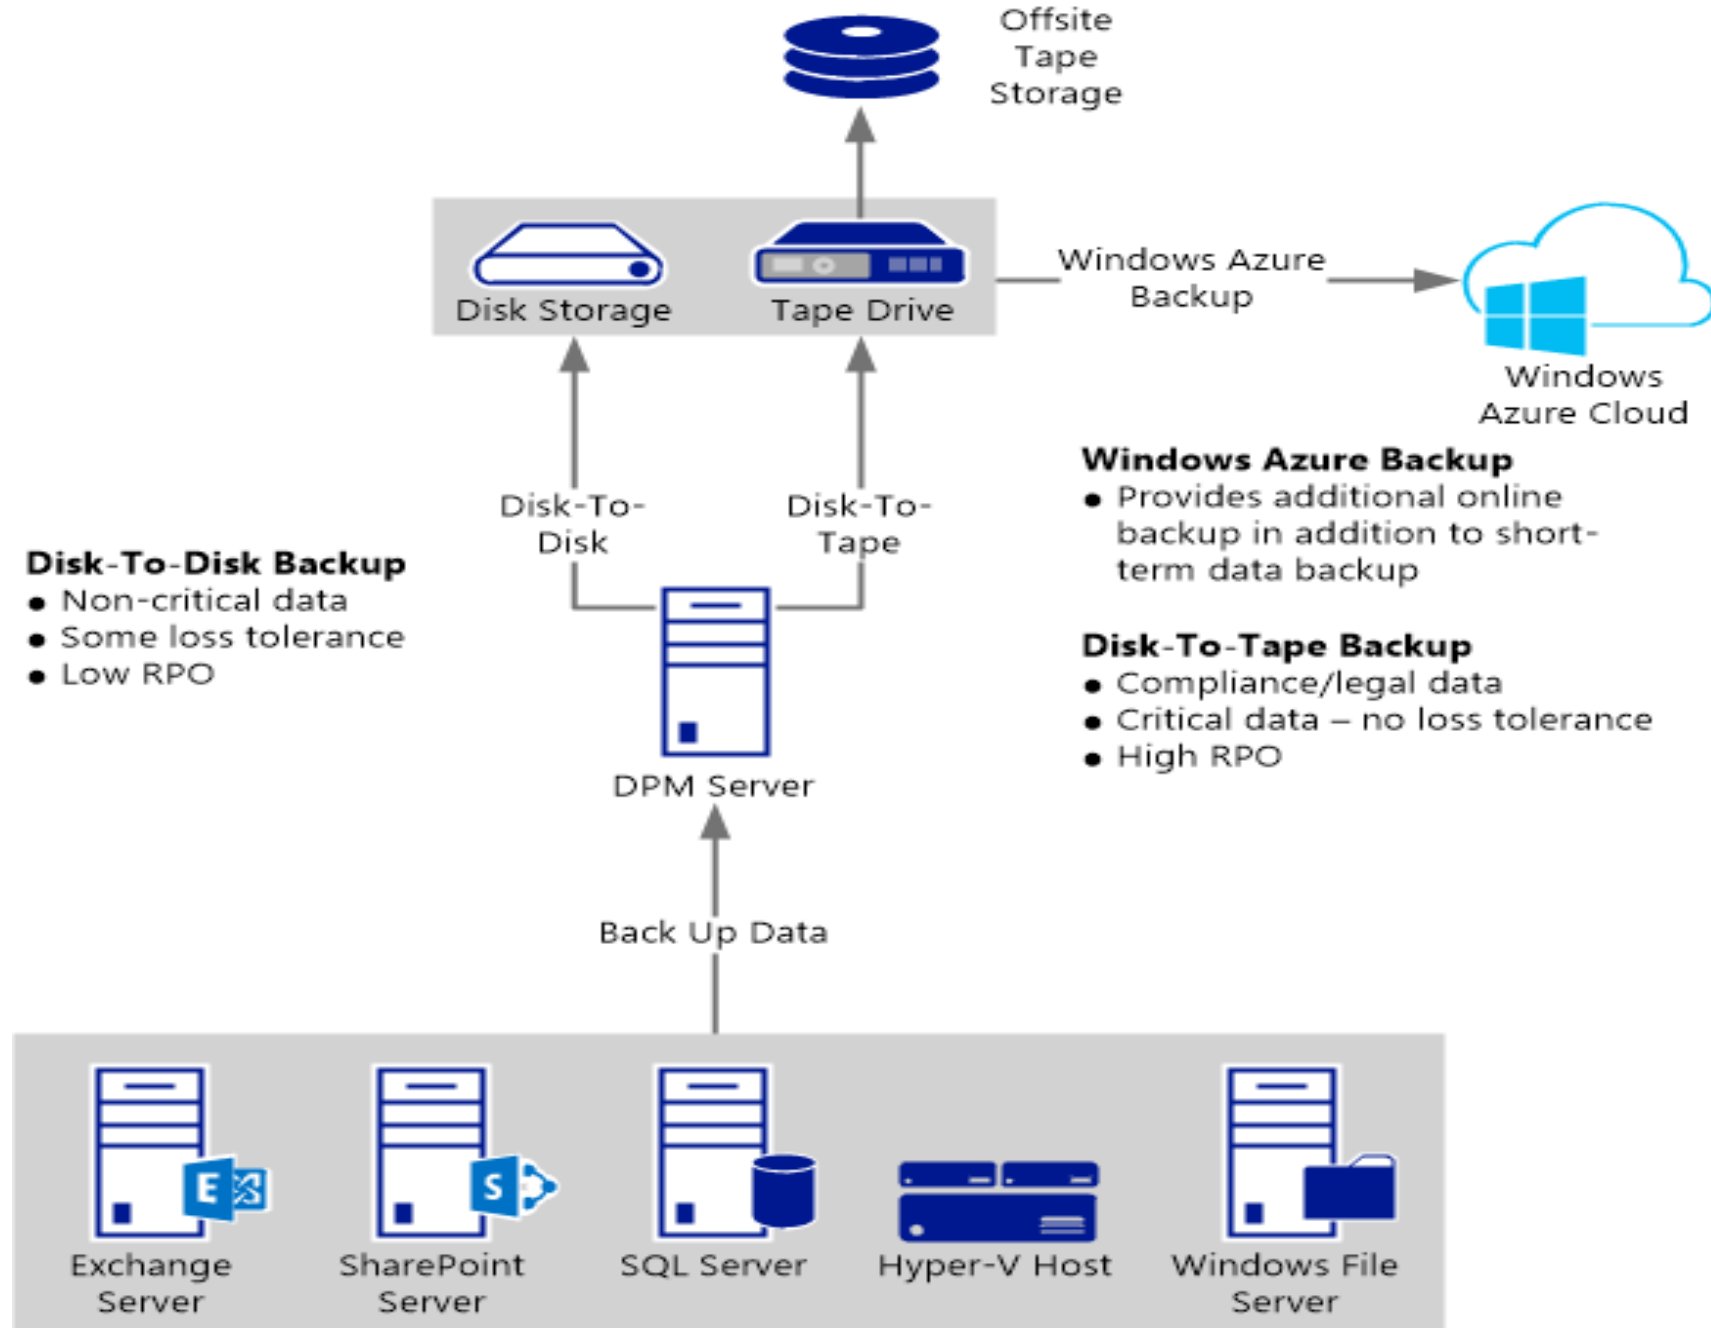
Offsite Tape Storage

Disk Storage

Tape Drive

Windows Azure Backup

Windows Azure Cloud

Windows Azure Backup
• Provides additional online backup in addition to short-term data backup

Disk-To-Disk

Disk-To-Tape

Disk-To-Disk Backup
• Non-critical data
• Some loss tolerance
• Low RPO

DPM Server

Disk-To-Tape Backup
• Compliance/legal data
• Critical data – no loss tolerance
• High RPO

Back Up Data

E

S

Exchange Server

SharePoint Server

SQL Server

Hyper-V Host

Windows File Server